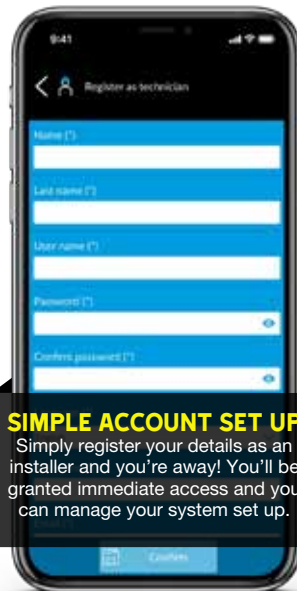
9:41

Register as technician

Name (*)

Last name (*)

User name (*)

Password (*)

Confirm password (*)

SIMPLE ACCOUNT SET UP

Simply register your details as an installer and you're away! You'll be granted immediate access and you can manage your system set up.

Email (*)

Confirm